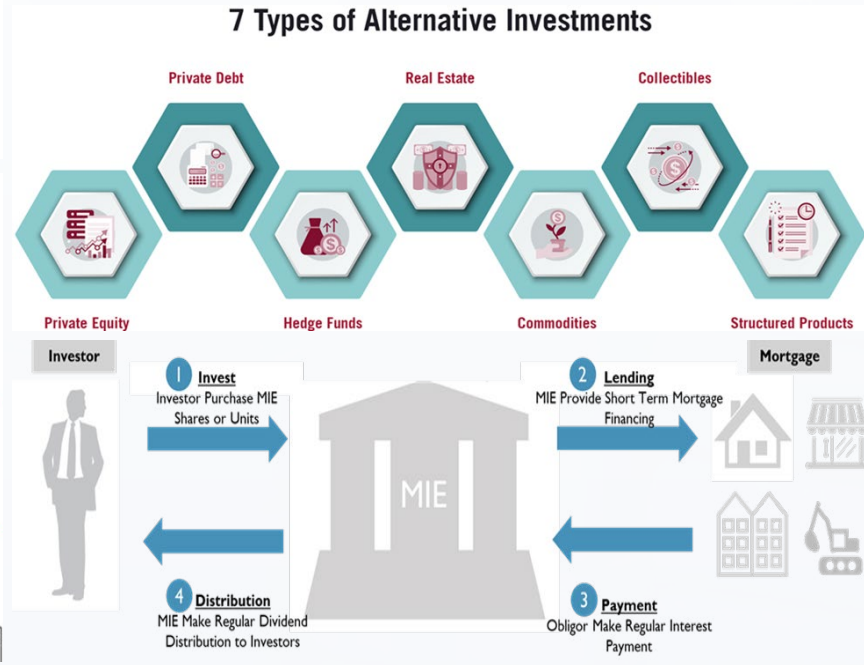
7 Types of Alternative Investments

Private Debt

Real Estate

Collectibles

Private Equity

Hedge Funds

Commodities

Structured Products

Investor

Mortgage

1 Invest
Investor Purchase MIE Shares or Units

2 Lending
MIE Provide Short Term Mortgage Financing

MIE

4 Distribution
MIE Make Regular Dividend Distribution to Investors

3 Payment
Obligor Make Regular Interest Payment